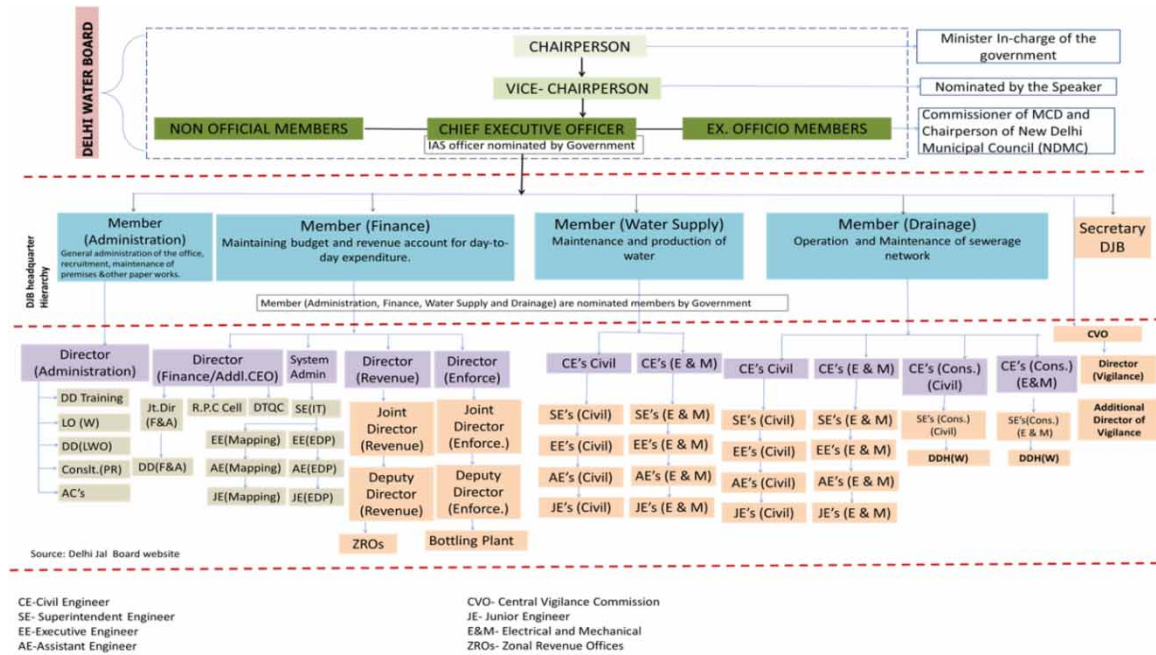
DELHI WATER BOARD

CHAIRPERSON

Minister In-charge of the government

VICE- CHAIRPERSON

Nominated by the Speaker

NON OFFICIAL MEMBERS

CHIEF EXECUTIVE OFFICER

EX. OFFICIO MEMBERS

Commissioner of MCD and Chairperson of New Delhi Municipal Council (NDMC)

IAS officer nominated by Government

DJB headquarter Hierarchy

Member (Administration)
General administration of the office, recruitment, maintenance of premises &other paper works.

Member (Finance)
Maintaining budget and revenue account for day-to-day expenditure.

Member (Water Supply)
Maintenance and production of water

Member (Drainage)
Operation and Maintenance of sewerage network

Secretary DJB

Member (Administration, Finance, Water Supply and Drainage) are nominated members by Government

CVO

Director (Administration)

DD Training

LO (W)

DD(LWO)

Conslt.(PR)

AC's

Director (Finance/Addl.CEO)

Jt.Dir (F&A)

DD(F&A)

R.P.C Cell

DTQC

System Admin

SE(IT)

EE(Mapping)

EE(EDP)

AE(Mapping)

AE(EDP)

JE(Mapping)

JE(EDP)

Director (Revenue)

Joint Director (Revenue)

Deputy Director (Revenue)

ZROs

Director (Enforce)

Joint Director (Enforce.)

Deputy Director (Enforce.)

Bottling Plant

CE's Civil

SE's (Civil)

EE's (Civil)

AE's (Civil)

JE's (Civil)

CE's (E & M)

SE's (E & M)

EE's (E & M)

AE's (E & M)

JE's (E & M)

CE's Civil

SE's (Civil)

EE's (Civil)

AE's (Civil)

JE's (Civil)

CE's (E & M)

SE's (E & M)

EE's (E & M)

AE's (E & M)

JE's (E & M)

CE's (Cons.) (Civil)

SE's (Cons.) (Civil)

DDH(W)

CE's (Cons.) (E&M)

SE's(Cons.) (E & M)

DDH(W)

Director (Vigilance)

Additional Director of Vigilance

Source: Delhi Jal Board website

CE-Civil Engineer
SE- Superintendent Engineer
EE-Executive Engineer
AE-Assistant Engineer

CVO- Central Vigilance Commission
JE- Junior Engineer
E&M- Electrical and Mechanical
ZROs- Zonal Revenue Offices